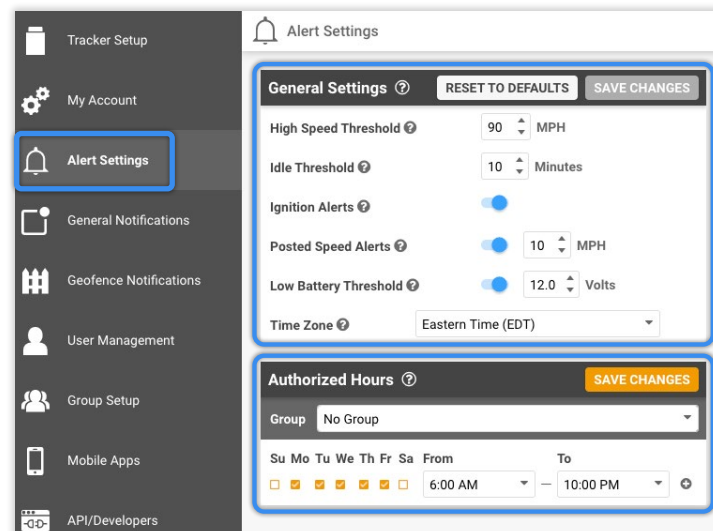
Tracker Setup

My Account

Alert Settings

General Notifications

Geofence Notifications

User Management

Group Setup

Mobile Apps

API/Developers

Alert Settings

General Settings ⓘ RESET TO DEFAULTS SAVE CHANGES

High Speed Threshold ⓘ 90 MPH

Idle Threshold ⓘ 10 Minutes

Ignition Alerts ⓘ

Posted Speed Alerts ⓘ 10 MPH

Low Battery Threshold ⓘ 12.0 Volts

Time Zone ⓘ Eastern Time (EDT)

Authorized Hours ⓘ SAVE CHANGES

Group No Group

Su Mo Tu We Th Fr Sa From To

6:00 AM — 10:00 PM